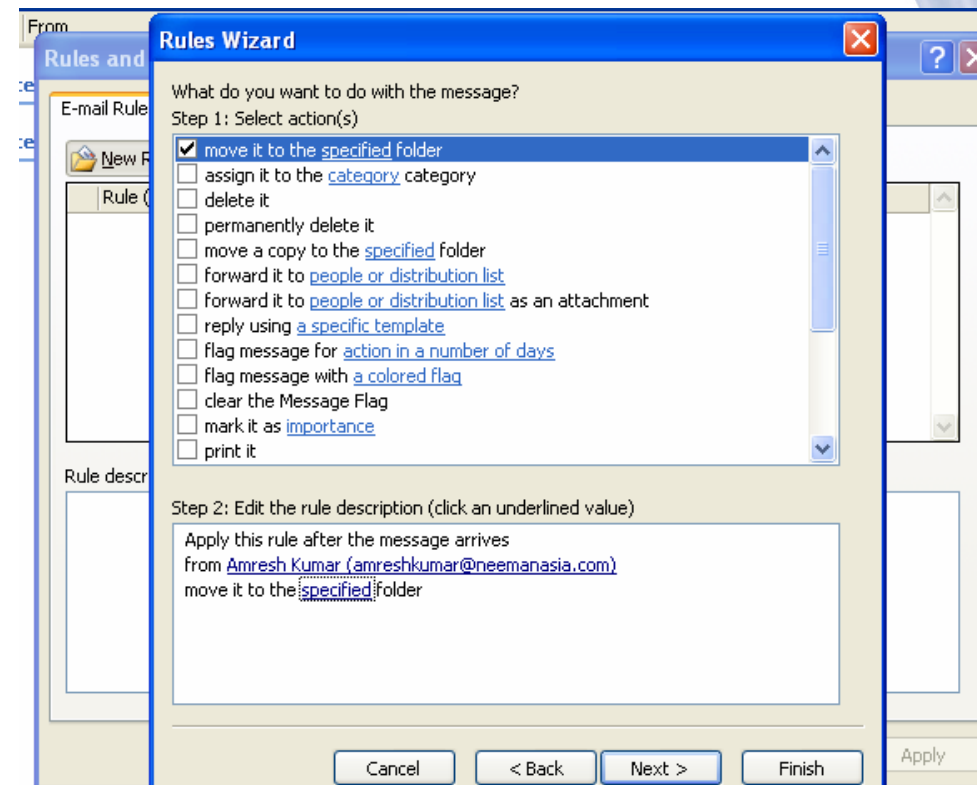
From

Rules and

E-mail Rule

New R

Rule (

Rule descr

Rules Wizard

What do you want to do with the message?
Step 1: Select action(s)

move it to the specified folder
assign it to the category category
delete it
permanently delete it
move a copy to the specified folder
forward it to people or distribution list
forward it to people or distribution list as an attachment
reply using a specific template
flag message for action in a number of days
flag message with a colored flag
clear the Message Flag
mark it as importance
print it

Step 2: Edit the rule description (click an underlined value)

Apply this rule after the message arrives
from Amresh Kumar (amreshkumar@neemanasia.com)
move it to the specified folder

Cancel | < Back | Next > | Finish

Apply